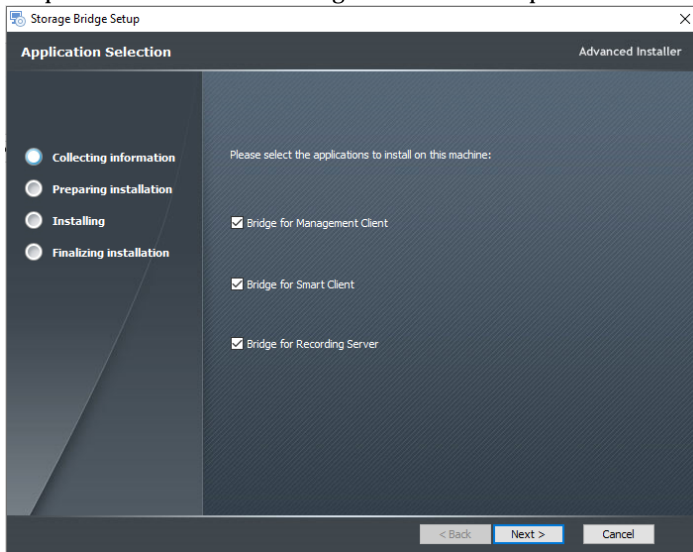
Storage Bridge Setup

Application Selection

Advanced Installer

Collecting information

Preparing installation

Installing

Finalizing installation

Please select the applications to install on this machine:

Bridge for Management Client

Bridge for Smart Client

Bridge for Recording Server

< Back

Next >

Cancel